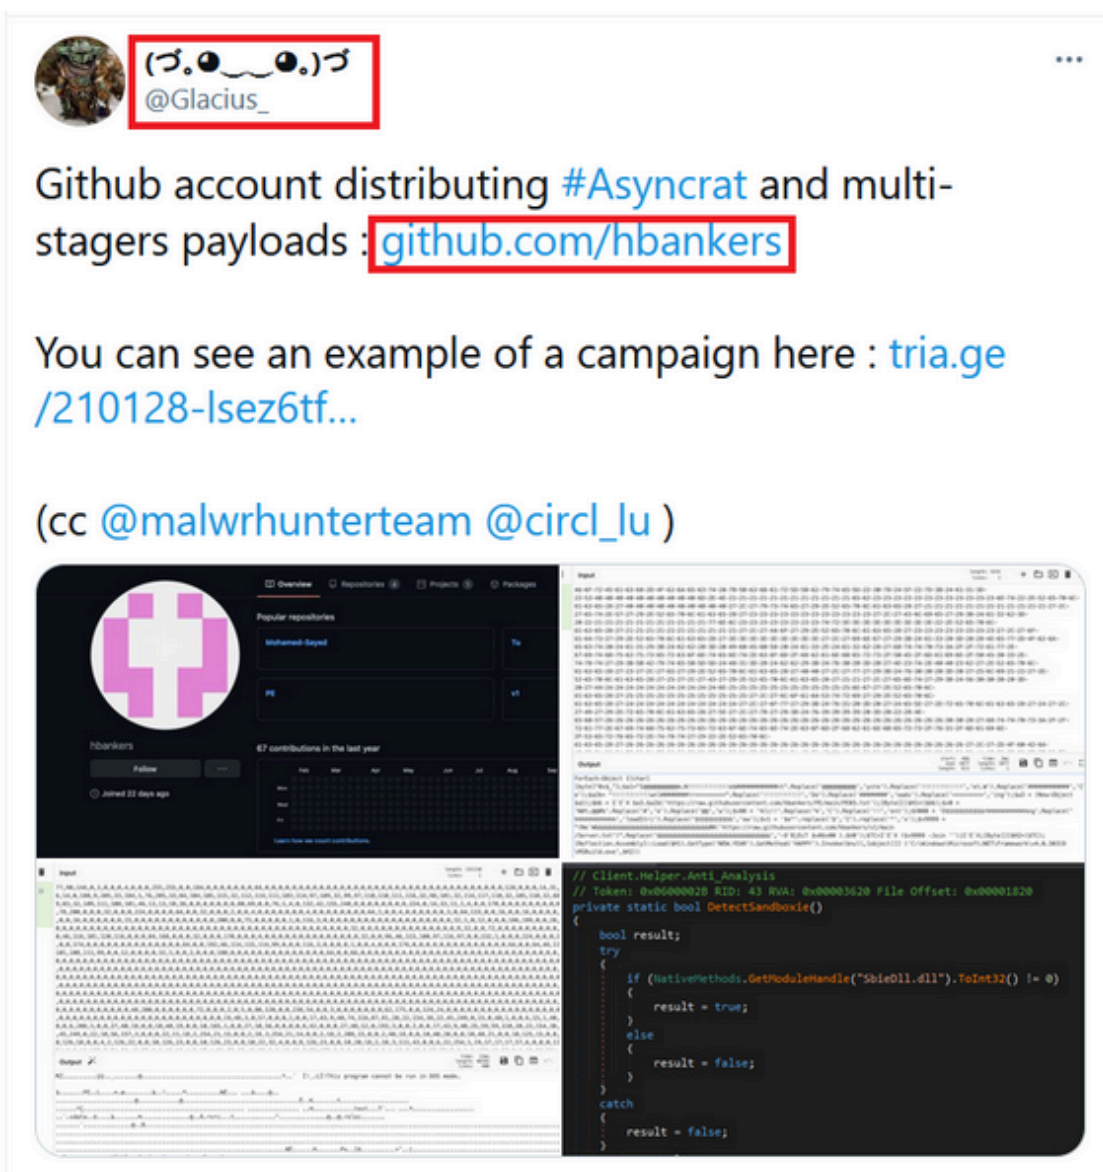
(づ｡◕‿‿◕｡)づ
@Glacius_

Github account distributing #Asyncrat and multi-stagers payloads : github.com/hbankers

You can see an example of a campaign here : tria.ge/210128-lsez6tf...

(cc @malwrhunterteam @circl_lu )

Overview Repositories Projects Packages

Popular repositories

Mohamed-Sayed

PE

hbankers

Follow

Joined 22 days ago

67 contributions in the last year

Input

Output

Input

Output

// Client.Helper.Anti_Analysis
// Token: 0x0600002B RID: 43 RVA: 0x00003620 File Offset: 0x00001820
private static bool DetectSandboxie()
{
bool result;
try
{
if (NativeMethods.GetModuleHandle("SbieDll.dll").ToInt32() != 0)
{
result = true;
}
else
{
result = false;
}
}
catch
{
result = false;
}